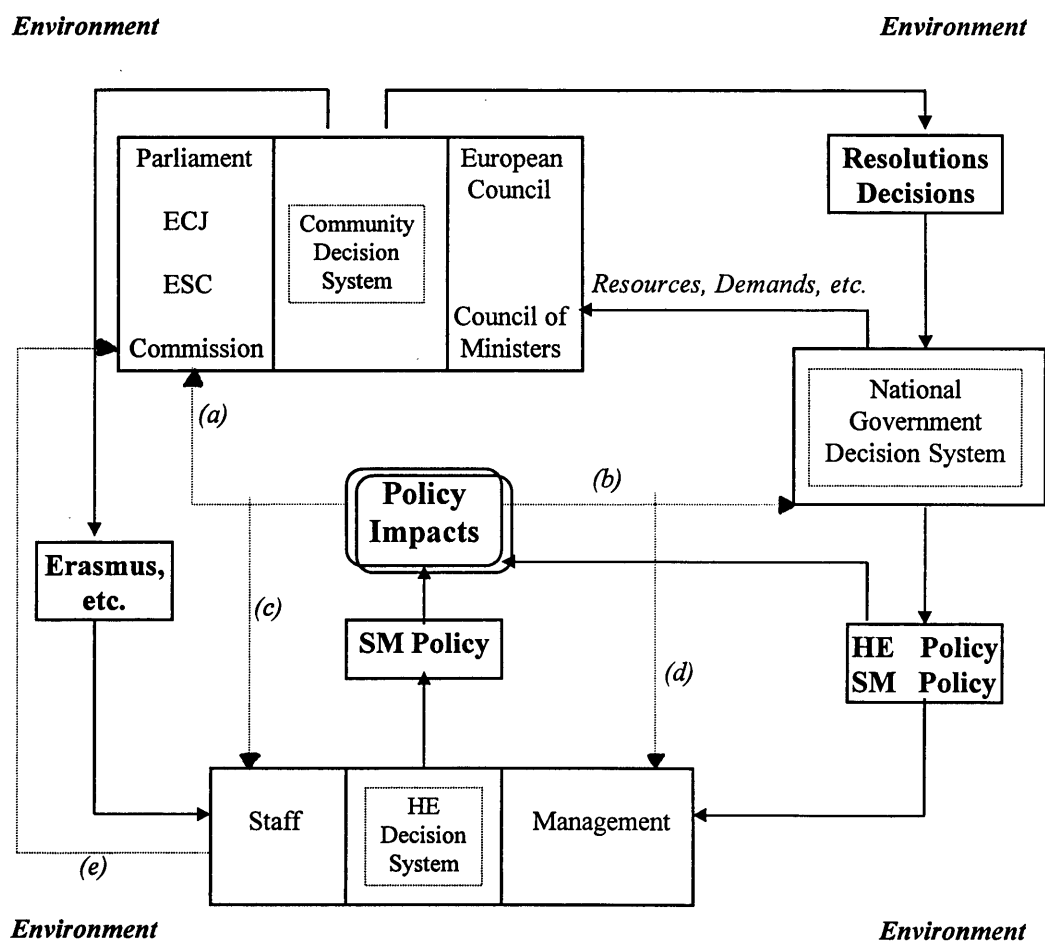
Environment

Environment

Parliament

ECJ

ESC

Commission

Community Decision System

European Council

Council of Ministers

Resolutions Decisions

Resources, Demands, etc.

National Government Decision System

(a)

(b)

Policy Impacts

Erasmus, etc.

(c)

SM Policy

(d)

HE Policy SM Policy

Staff

HE Decision System

Management

(e)

Environment

Environment